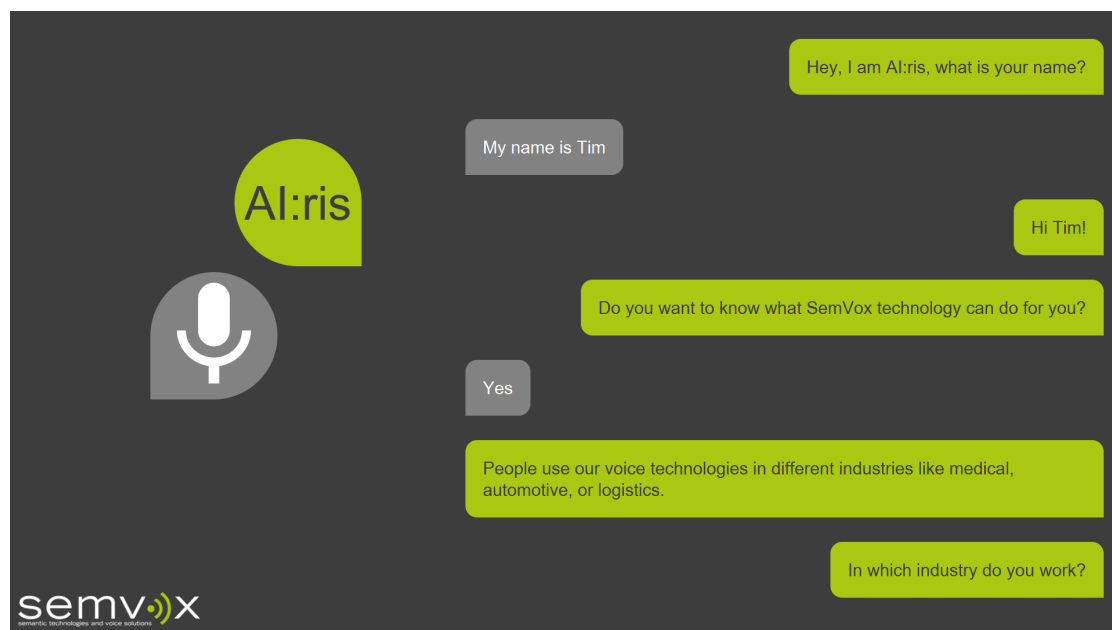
AI:ris

Hey, I am AI:ris, what is your name?

My name is Tim

Hi Tim!

Do you want to know what SemVox technology can do for you?

Yes

People use our voice technologies in different industries like medical, automotive, or logistics.

In which industry do you work?

semvox
semantic technologies and voice solutions